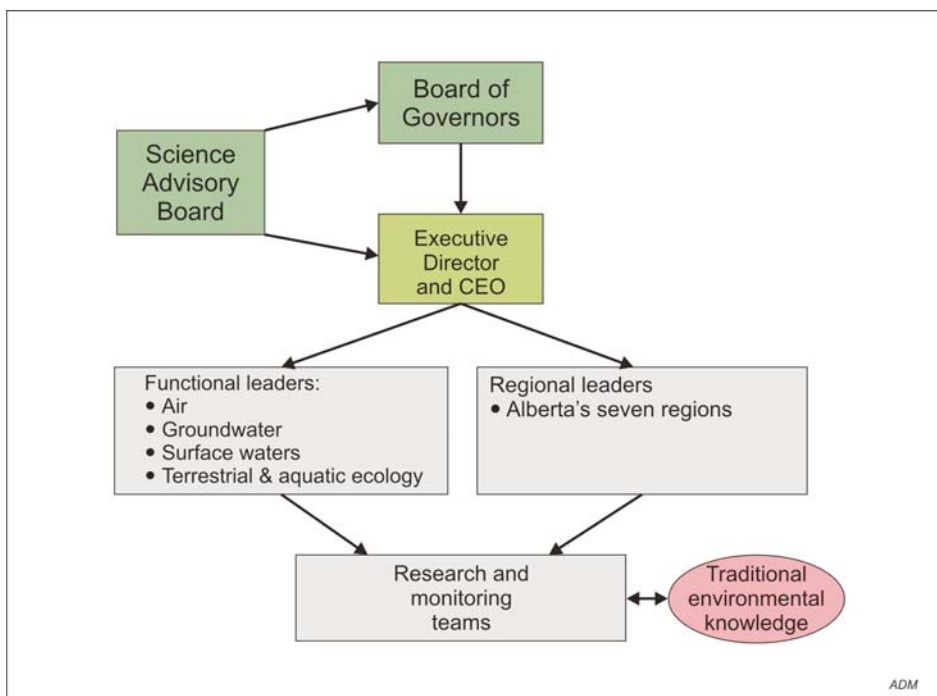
Board of Governors

Science Advisory Board

Executive Director and CEO

Functional leaders:
• Air
• Groundwater
• Surface waters
• Terrestrial & aquatic ecology

Regional leaders
• Alberta's seven regions

Research and monitoring teams

Traditional environmental knowledge

ADM